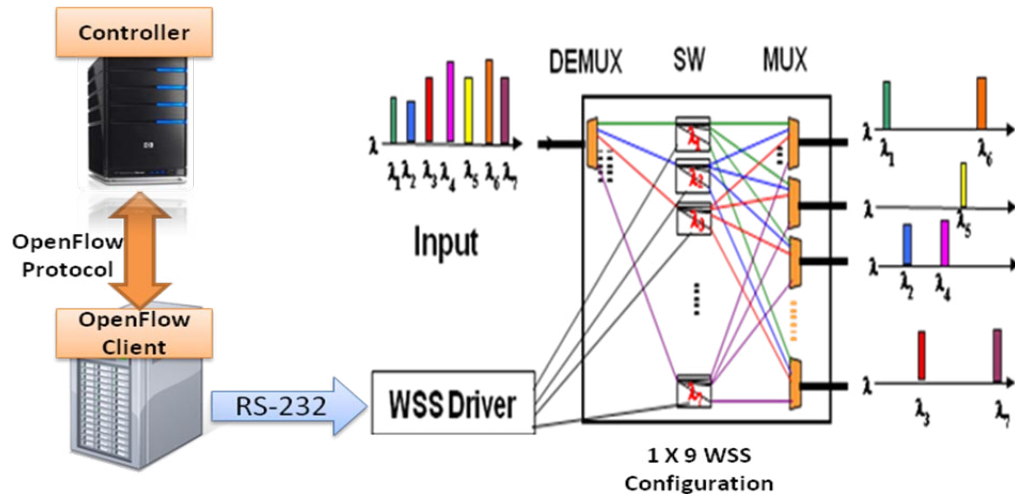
Controller

OpenFlow Protocol

OpenFlow Client

RS-232

WSS Driver

$\lambda$

$\lambda_1 \lambda_2 \lambda_3 \lambda_4 \lambda_5 \lambda_6 \lambda_7$

Input

DEMUX

SW

MUX

$\lambda_1$

$\lambda_2$

$\lambda_3$

$\lambda_7$

$\lambda$

$\lambda_1$

$\lambda_6$

$\lambda$

$\lambda_5$

$\lambda$

$\lambda_2$

$\lambda_4$

$\lambda$

$\lambda_3$

$\lambda_7$

1 X 9 WSS Configuration